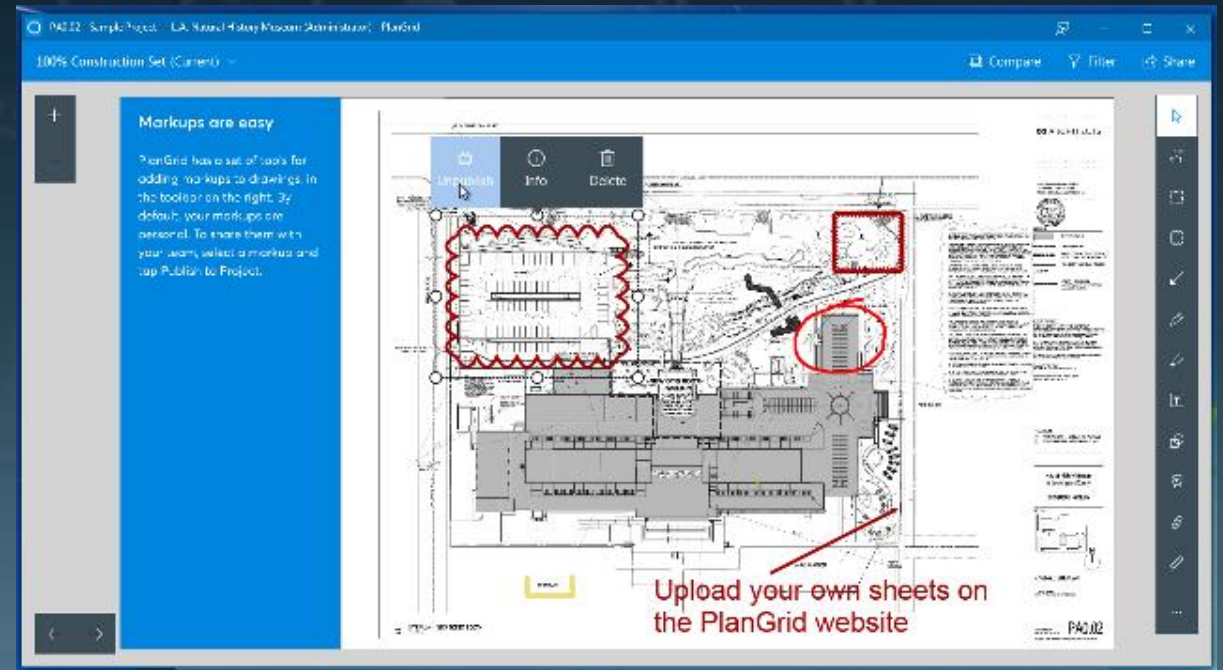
PA0.02 · Sample Project · (LA Natural History Museum Administration) · PlanGrid

100% Construction Set (Current)

Compare

Filter

Share

Markups are easy

PlanGrid has a set of tools for adding markups to drawings in the toolbar on the right. By default, your markups are personal. To share them with your team, select a markup and tap Publish to Project.

Unpublish

Info

Delete

Upload your own sheets on the PlanGrid website

PA0.02